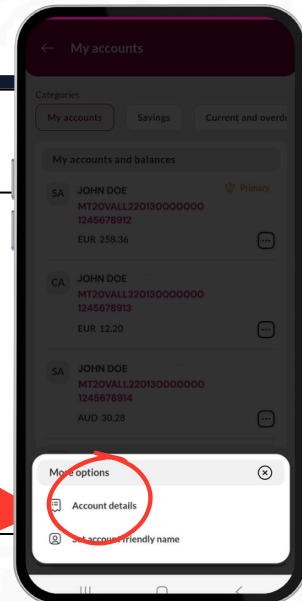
My accounts

Categories

My accounts

Savings

Current and overdr

My accounts and balances

SA

JOHN DOE

Primary

MT20VALL220130000000
1245678912

EUR 258.36

CA

JOHN DOE

MT20VALL220130000000
1245678913

EUR 12.20

SA

JOHN DOE

MT20VALL220130000000
1245678914

AUD 30.28

More options

Account details

Set account friendly name